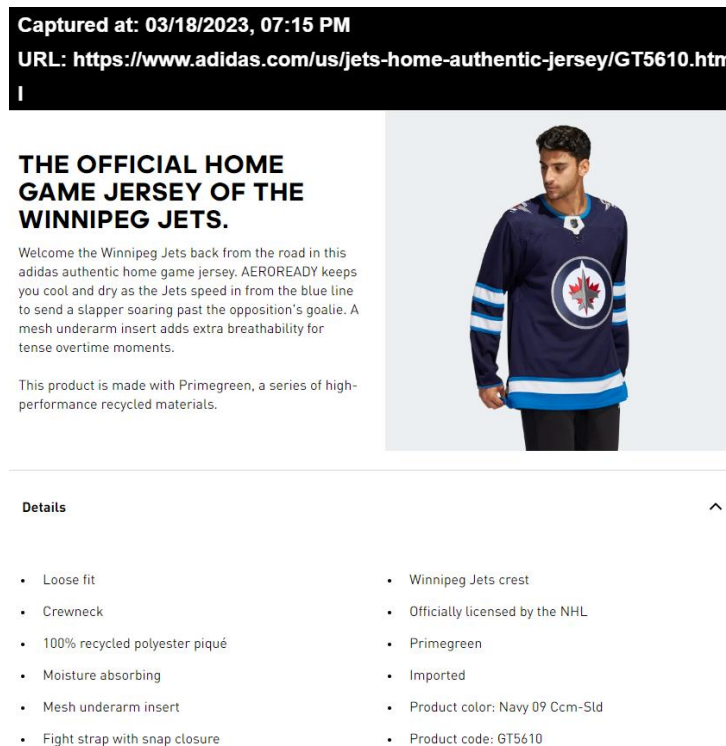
Captured at: 03/18/2023, 07:15 PM
URL: https://www.adidas.com/us/jets-home-authentic-jersey/GT5610.html

THE OFFICIAL HOME GAME JERSEY OF THE WINNIPEG JETS.

Welcome the Winnipeg Jets back from the road in this adidas authentic home game jersey. AEROREADY keeps you cool and dry as the Jets speed in from the blue line to send a slapper soaring past the opposition's goalie. A mesh underarm insert adds extra breathability for tense overtime moments.

This product is made with Primegreen, a series of high-performance recycled materials.

Details

- Loose fit
- Crewneck
- 100% recycled polyester piqué
- Moisture absorbing
- Mesh underarm insert
- Fight strap with snap closure

- Winnipeg Jets crest
- Officially licensed by the NHL
- Primegreen
- Imported
- Product color: Navy 09 Ccm-Sld
- Product code: GT5610